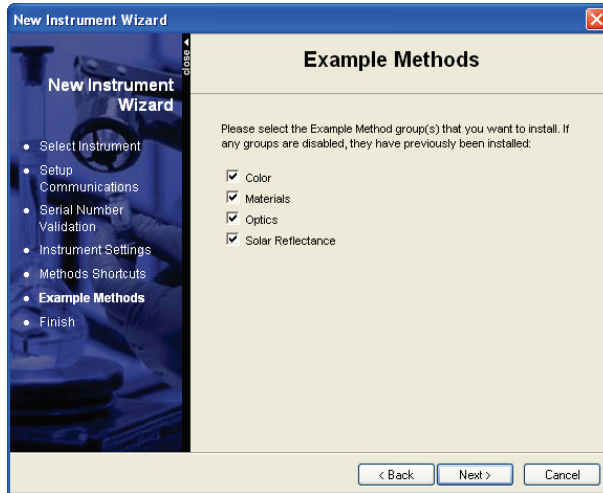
New Instrument Wizard

close

New Instrument Wizard

- Select Instrument
- Setup Communications
- Serial Number Validation
- Instrument Settings
- Methods Shortcuts
- Example Methods
- Finish

Example Methods

Please select the Example Method group(s) that you want to install. If any groups are disabled, they have previously been installed:

☑ Color
☑ Materials
☑ Optics
☑ Solar Reflectance

< Back | Next > | Cancel